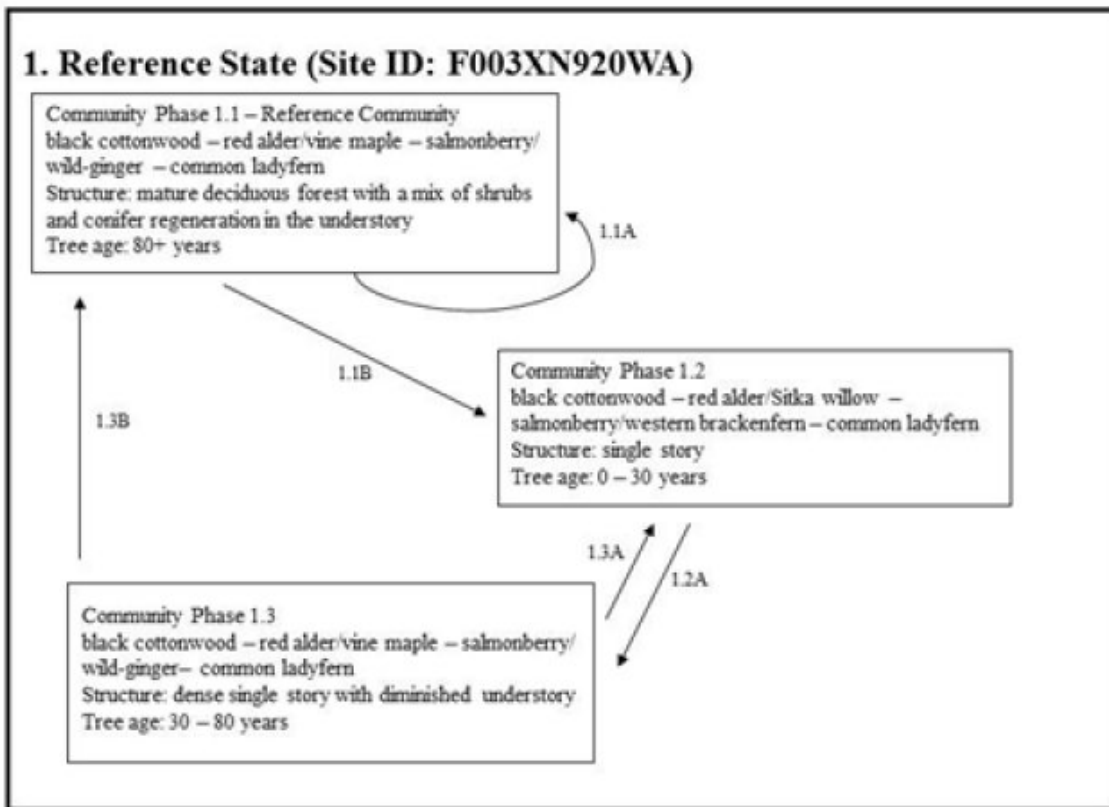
1. Reference State (Site ID: F003XN920WA)

Community Phase 1.1 – Reference Community
black cottonwood – red alder/vine maple – salmonberry/ wild-ginger – common ladyfern
Structure: mature deciduous forest with a mix of shrubs and conifer regeneration in the understory
Tree age: 80+ years

1.1A

1.1B

1.3B

Community Phase 1.2
black cottonwood – red alder/Sitka willow – salmonberry/western brackenfern – common ladyfern
Structure: single story
Tree age: 0 – 30 years

1.3A

1.2A

Community Phase 1.3
black cottonwood – red alder/vine maple – salmonberry/ wild-ginger– common ladyfern
Structure: dense single story with diminished understory
Tree age: 30 – 80 years